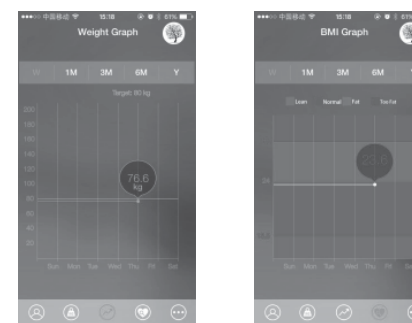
中国移动 15:18 61%

Weight Graph

W 1M 3M 6M Y

Target: 80 kg

200
180
160
140
120
100
80
60
40
20

76.6 kg

Sun Mon Tue Wed Thu Fri Sat

中国移动 15:18

BMI Graph

W 1M 3M 6M Y

Lean Normal Fat Too Fat

23.6

24

18.5

Sun Mon Tue Wed Thu Fri